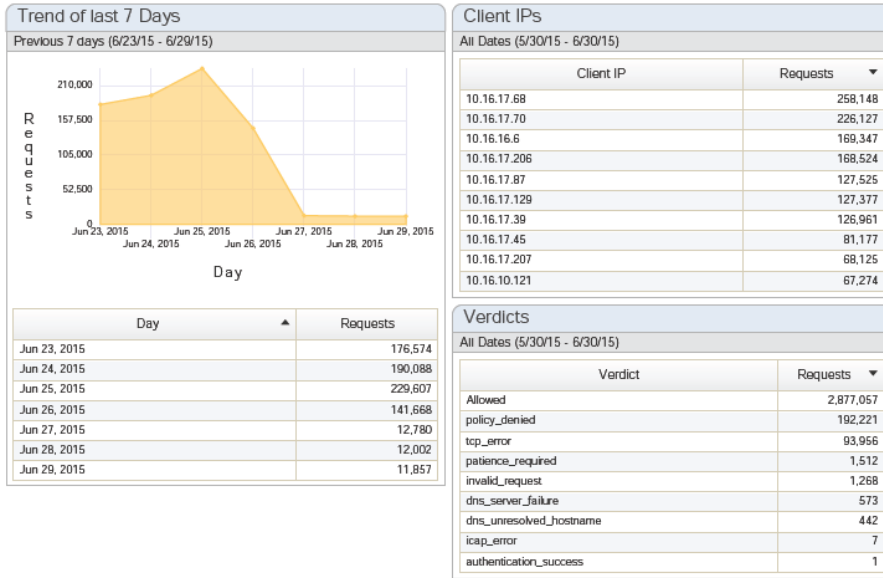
Trend of last 7 Days

Previous 7 days (6/23/15 - 6/29/15)

210,000
157,500
105,000
52,500
0

Requests

Jun 23, 2015
Jun 24, 2015
Jun 25, 2015
Jun 26, 2015
Jun 27, 2015
Jun 28, 2015
Jun 29, 2015

Day

| Day ▲ | Requests |
|---|---|
| Jun 23, 2015 | 176,574 |
| Jun 24, 2015 | 190,088 |
| Jun 25, 2015 | 229,607 |
| Jun 26, 2015 | 141,668 |
| Jun 27, 2015 | 12,780 |
| Jun 28, 2015 | 12,002 |
| Jun 29, 2015 | 11,857 |

Client IPs

All Dates (5/30/15 - 6/30/15)

| Client IP | Requests ▼ |
|---|---|
| 10.16.17.68 | 258,148 |
| 10.16.17.70 | 226,127 |
| 10.16.16.6 | 169,347 |
| 10.16.17.206 | 168,524 |
| 10.16.17.87 | 127,525 |
| 10.16.17.129 | 127,377 |
| 10.16.17.39 | 126,961 |
| 10.16.17.45 | 81,177 |
| 10.16.17.207 | 68,125 |
| 10.16.10.121 | 67,274 |

Verdicts

All Dates (5/30/15 - 6/30/15)

| Verdict | Requests ▼ |
|---|---|
| Allowed | 2,877,057 |
| policy_denied | 192,221 |
| tcp_error | 93,956 |
| patience_required | 1,512 |
| invalid_request | 1,268 |
| dns_server_failure | 573 |
| dns_unresolved_hostname | 442 |
| icap_error | 7 |
| authentication_success | 1 |